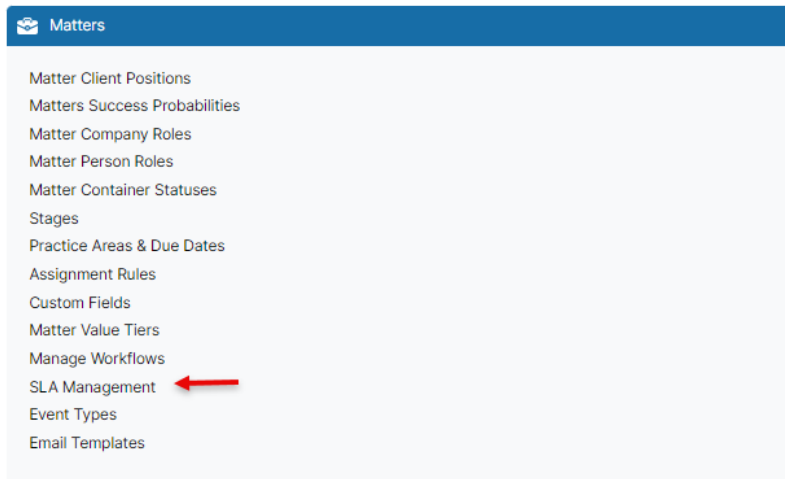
Matters

Matter Client Positions
Matters Success Probabilities
Matter Company Roles
Matter Person Roles
Matter Container Statuses
Stages
Practice Areas & Due Dates
Assignment Rules
Custom Fields
Matter Value Tiers
Manage Workflows
SLA Management
Event Types
Email Templates